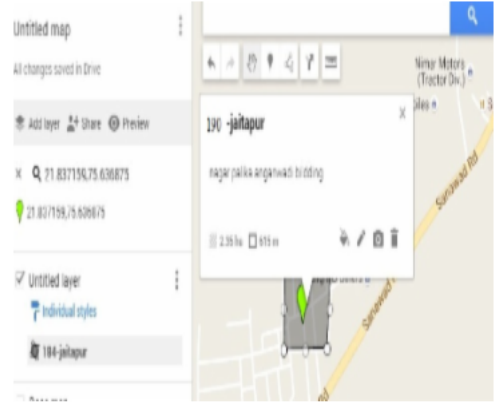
Untitled map
All changes saved in Drive
Add layer Share Preview
× 21.837159,75.636875
21.837159,75.636875
Untitled layer
Individual styles
184-jaitapur
Base map
190 -jaitapur
nagar palika anganwadi bidding
2.35 ha 615 m
Nimar Motors (Tractor Div.)
Sanawad Rd
Sanawad Rd